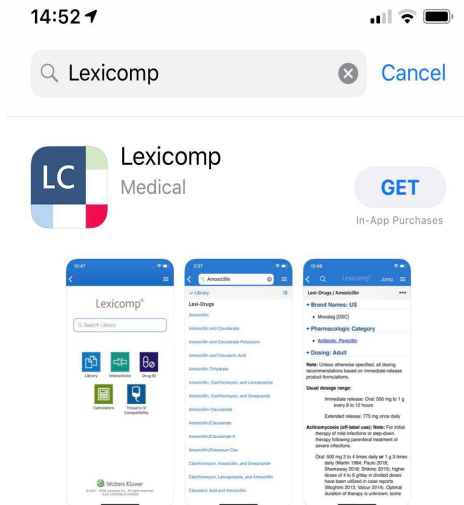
14:52

Lexicomp

Cancel

LC

Lexicomp

Medical

GET

In-App Purchases

12:47

Lexicomp®

Search Library

Library

Interactions

Drug ID

Calculators

Trissel's IV Compatibility

Wolters Kluwer

2:37

Amoxicillin

Library

15

Lexi-Drugs

Amoxicillin

Amoxicillin and Clavulanate

Amoxicillin and Clavulanate Potassium

Amoxicillin and Clavulanic Acid

Amoxicillin Trihydrate

Amoxicillin, Clarithromycin, and Lansoprazole

Amoxicillin, Clarithromycin, and Omeprazole

Amoxicillin-Clavulanate

Amoxicillin/Clavulanate

Amoxicillin/Clavulanate K

Amoxicillin/Potassium Clav

Clarithromycin, Amoxicillin, and Omeprazole

Clarithromycin, Lansoprazole, and Amoxicillin

Clavulanic Acid and Amoxicillin

12:48

Lexicomp

Jump

Lexi-Drugs / Amoxicillin

Brand Names: US

Moxatag [DSC]

Pharmacologic Category

Antibiotic, Penicillin

Dosing: Adult

Note: Unless otherwise specified, all dosing recommendations based on immediate-release product formulations.

Usual dosage range:

Immediate release: Oral: 500 mg to 1 g every 8 to 12 hours

Extended release: 775 mg once daily

Actinomycosis (off-label use): Note: For initial therapy of mild infections or step-down therapy following parenteral treatment of severe infections.

Oral: 500 mg 3 to 4 times daily or 1 g 3 times daily (Martin 1984; Paulo 2018; Sharkawy 2018; Smego 2015); higher doses of 4 to 6 g/day in divided doses have been utilized in case reports (Moghimi 2013; Valour 2014). Optimal duration of therapy is unknown; some